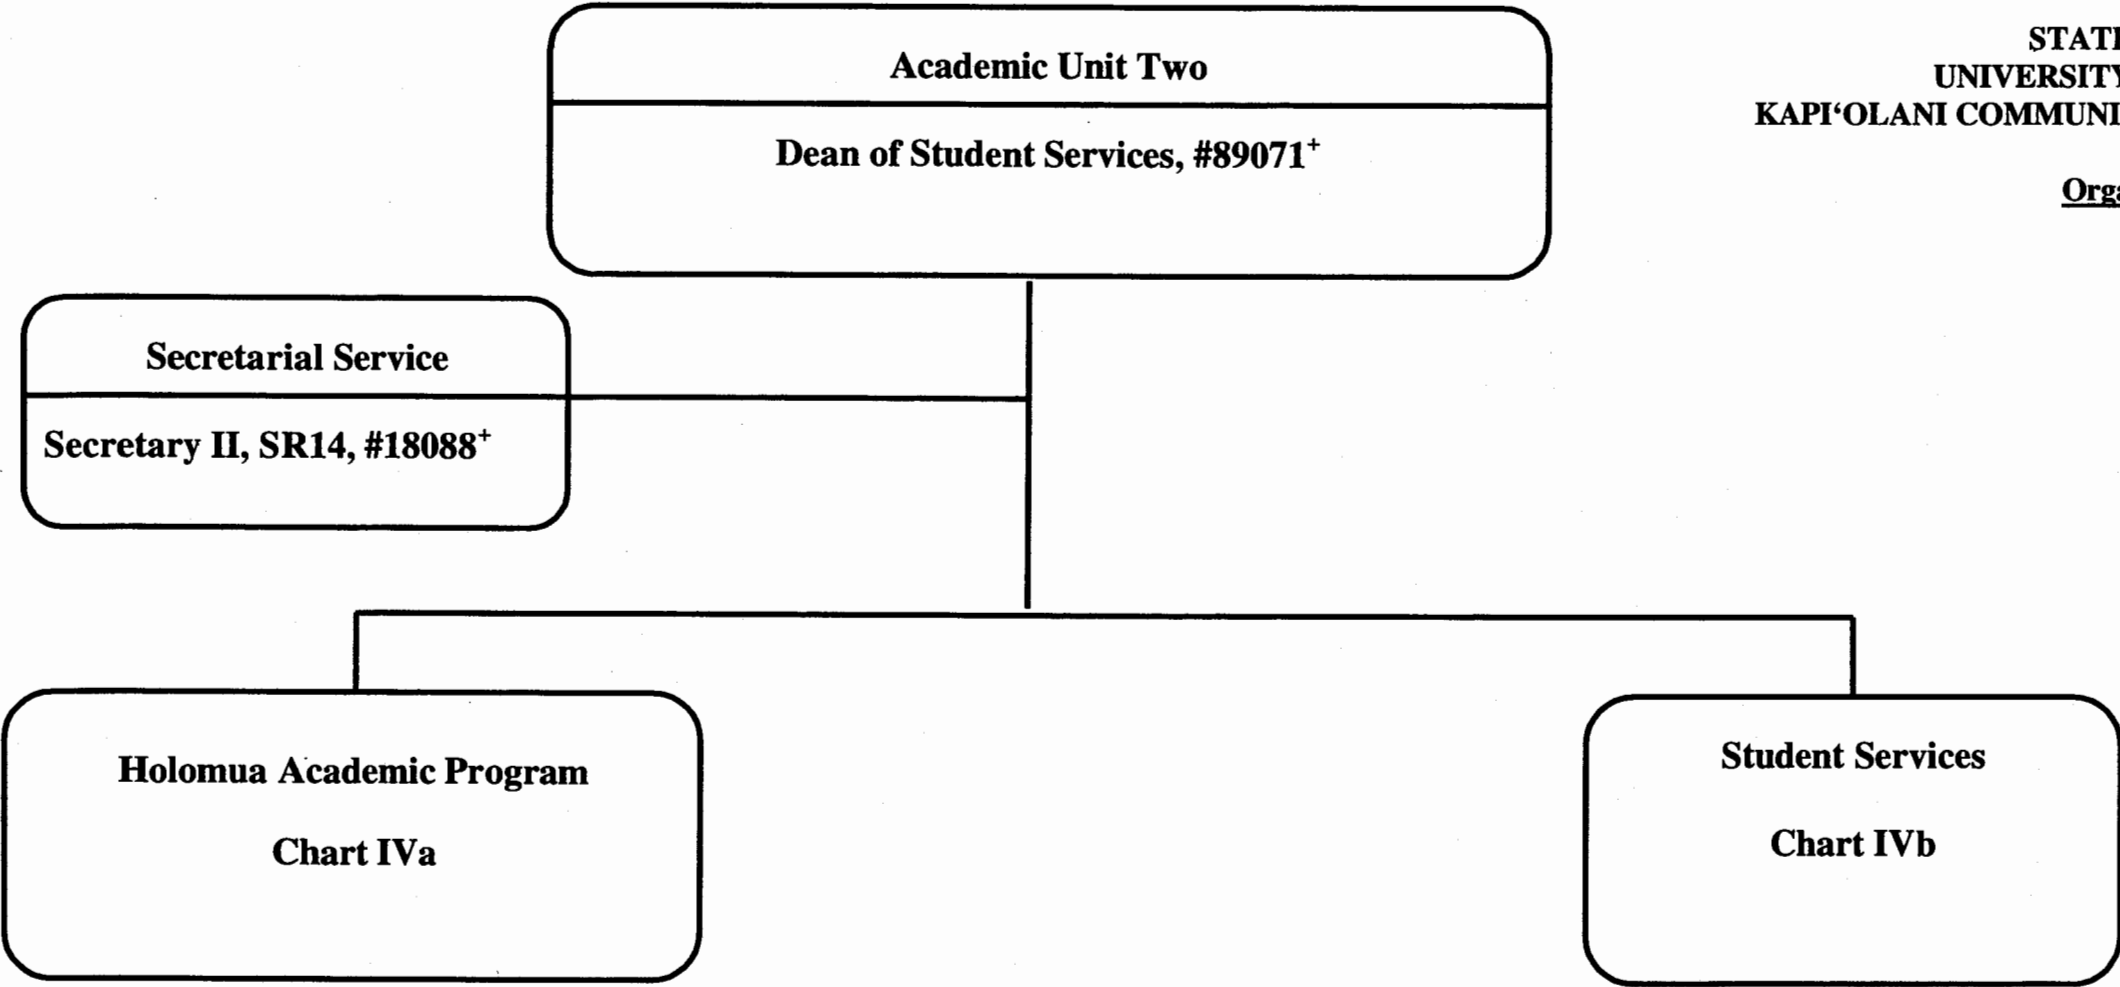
STAT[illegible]
UNIVERSIT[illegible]
KAPI‘OLANI COMMUNI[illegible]

Org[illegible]

Academic Unit Two

Dean of Student Services, #89071$^{+}$

Secretarial Service

Secretary II, SR14, #18088$^{+}$

Holomua Academic Program

Chart IVa

Student Services

Chart IVb